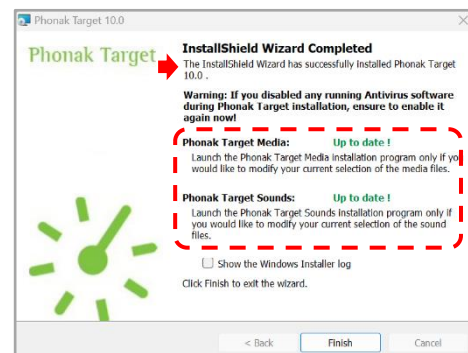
Phonak Target 10.0

Phonak Target

InstallShield Wizard Completed

The InstallShield Wizard has successfully Installed Phonak Target 10.0 .

Warning: If you disabled any running Antivirus software during Phonak Target installation, ensure to enable it again now!

Phonak Target Media: Up to date !

Launch the Phonak Target Media installation program only if you would like to modify your current selection of the media files.

Phonak Target Sounds: Up to date !

Launch the Phonak Target Sounds installation program only if you would like to modify your current selection of the sound files.

Show the Windows Installer log

Click Finish to exit the wizard.

< Back Finish Cancel